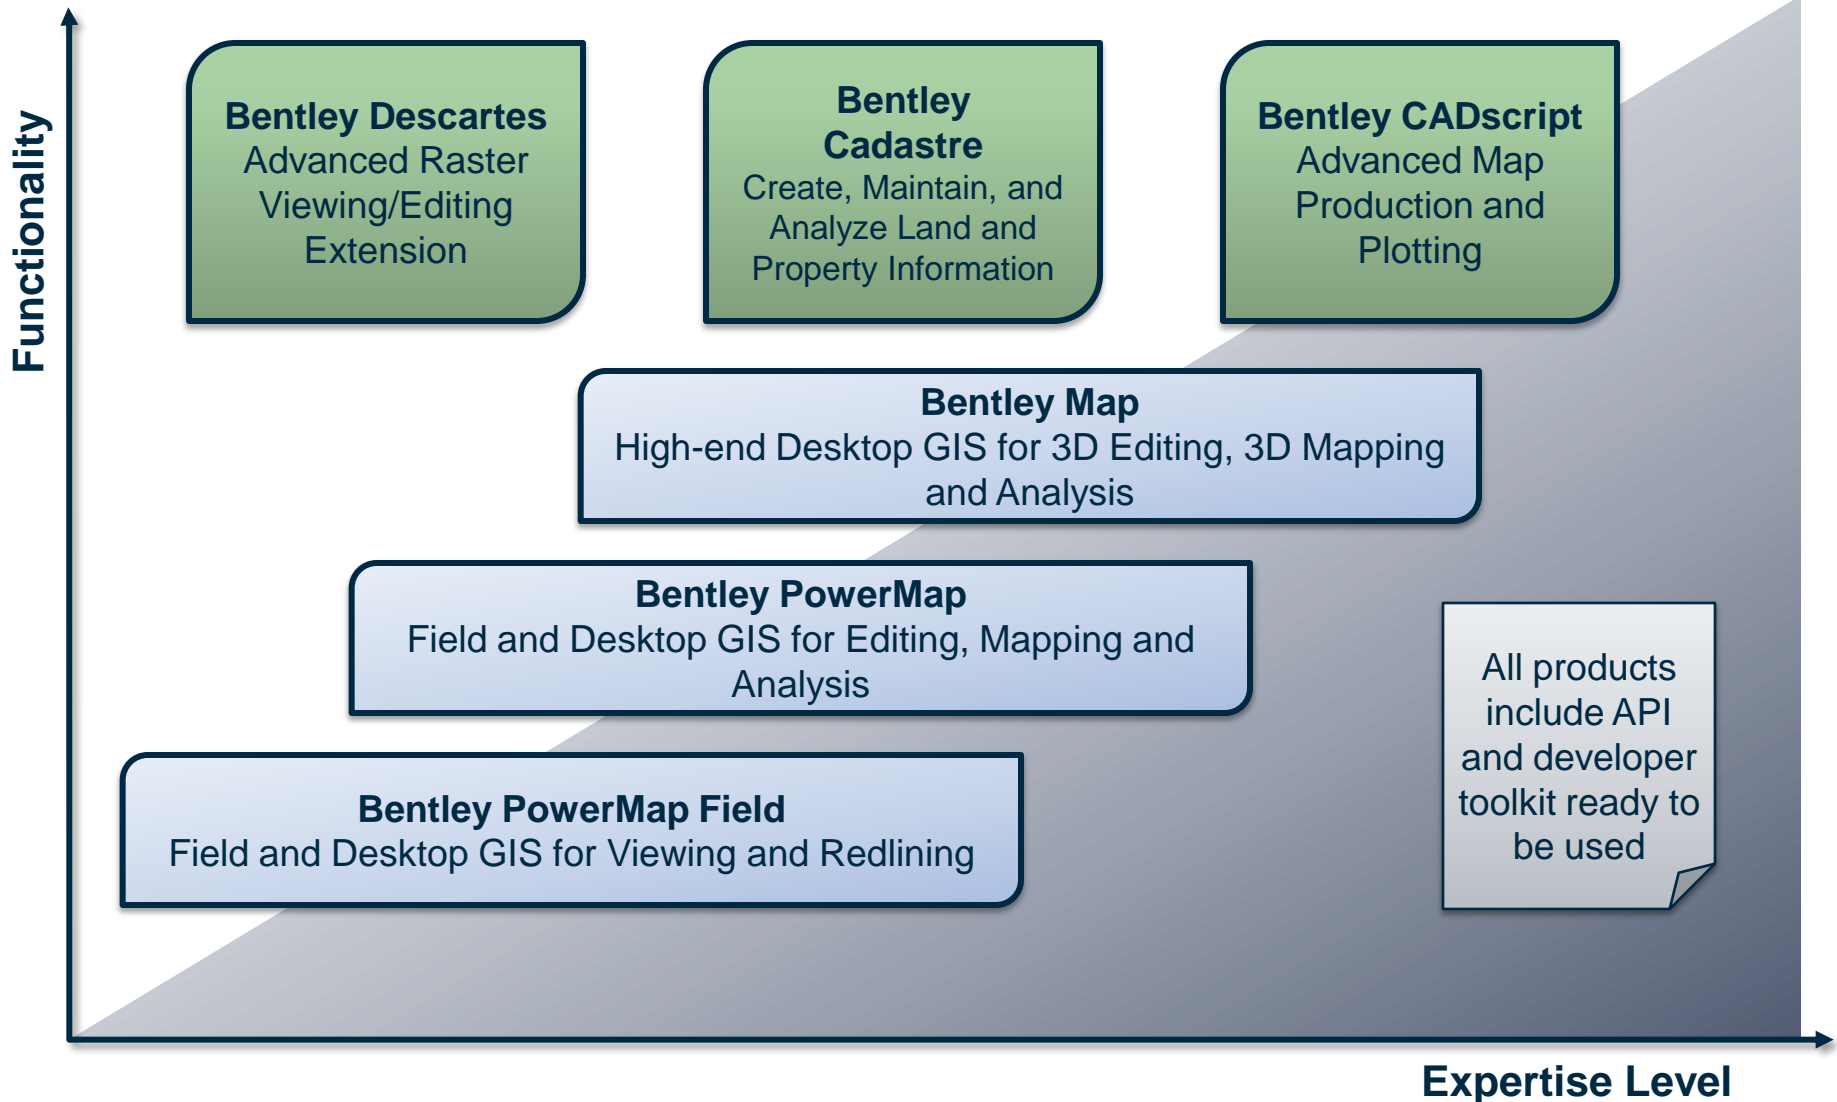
Functionality

Bentley Descartes
Advanced Raster Viewing/Editing Extension

Bentley Cadastre
Create, Maintain, and Analyze Land and Property Information

Bentley CADscript
Advanced Map Production and Plotting

Bentley Map
High-end Desktop GIS for 3D Editing, 3D Mapping and Analysis

Bentley PowerMap
Field and Desktop GIS for Editing, Mapping and Analysis

All products include API and developer toolkit ready to be used

Bentley PowerMap Field
Field and Desktop GIS for Viewing and Redlining

Expertise Level